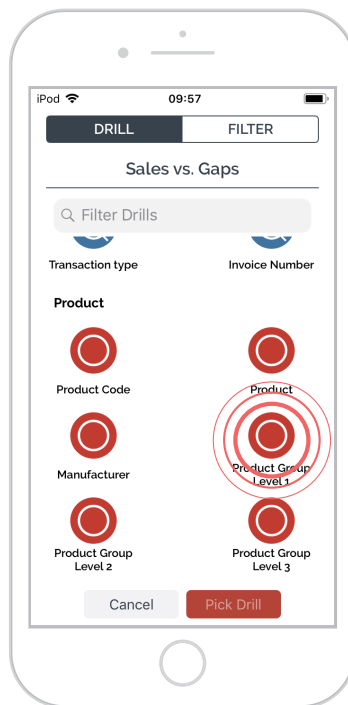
iPod 09:57

DRILL FILTER

Sales vs. Gaps

Filter Drills

Transaction type

Invoice Number

Product

Product Code

Product

Manufacturer

Product Group Level 1

Product Group Level 2

Product Group Level 3

Cancel

Pick Drill